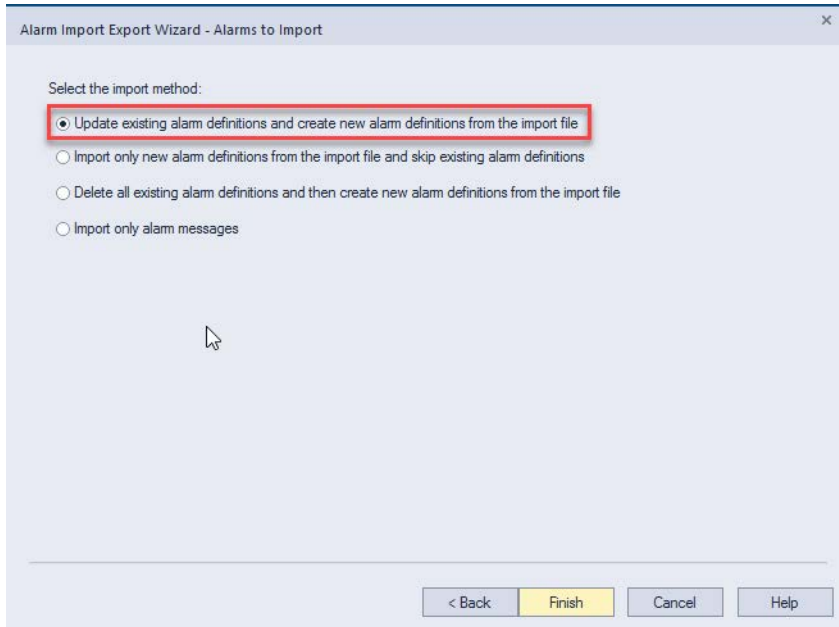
Alarm Import Export Wizard - Alarms to Import

×

Select the import method:

Update existing alarm definitions and create new alarm definitions from the import file

Import only new alarm definitions from the import file and skip existing alarm definitions

Delete all existing alarm definitions and then create new alarm definitions from the import file

Import only alarm messages

< Back

Finish

Cancel

Help